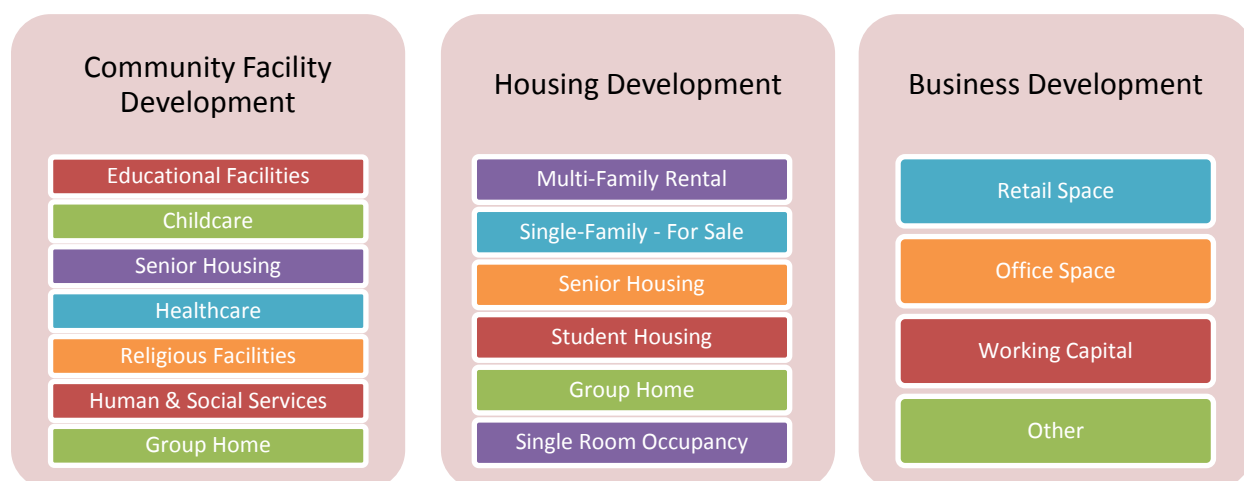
Community Facility Development

Educational Facilities
Childcare
Senior Housing
Healthcare
Religious Facilities
Human & Social Services
Group Home

Housing Development

Multi-Family Rental
Single-Family - For Sale
Senior Housing
Student Housing
Group Home
Single Room Occupancy

Business Development

Retail Space
Office Space
Working Capital
Other